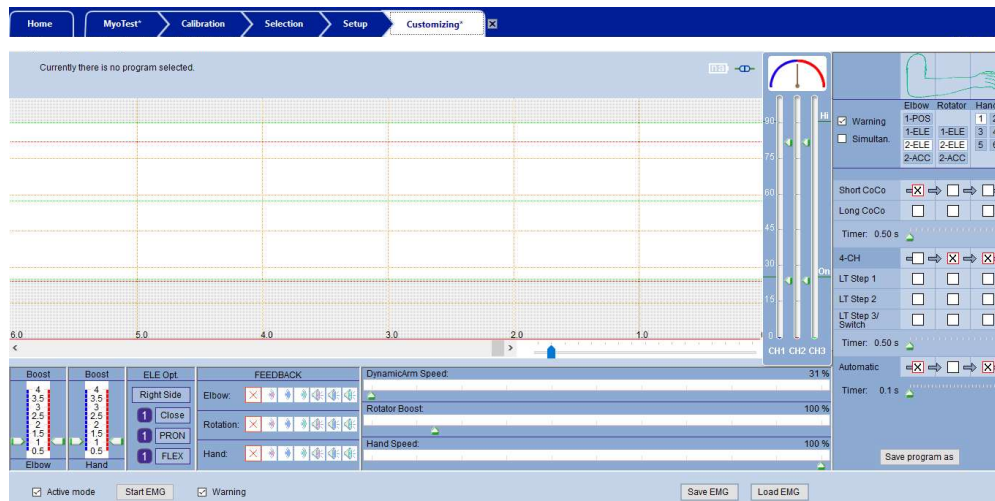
Home | MyoTest* | Calibration | Selection | Setup | Customizing*

Currently there is no program selected.

90
75
60
45
30
15
Hi
On
CH1 CH2 CH3

6.0
5.0
4.0
3.0
2.0
1.0

Warning
Simultan.

| Elbow | Rotator | Hand |
|---|---|---|
| 1-POS | | 1 2 |
| 1-ELE | 1-ELE | 3 4 |
| 2-ELE | 2-ELE | 5 6 |
| 2-ACC | 2-ACC | |

Short CoCo
Long CoCo
Timer: 0.50 s
4-CH
LT Step 1
LT Step 2
LT Step 3/ Switch
Timer: 0.50 s
Automatic
Timer: 0.1 s

Boost
4
3.5
3
2.5
2
1.5
1
0.5
Elbow

Boost
4
3.5
3
2.5
2
1.5
1
0.5
Hand

ELE Opt.
Right Side
1 Close
1 PRON
1 FLEX

FEEDBACK
Elbow:
Rotation:
Hand:

DynamicArm Speed: 31 %
Rotator Boost: 100 %
Hand Speed: 100 %

Save program as

Active mode
Start EMG
Warning
Save EMG
Load EMG